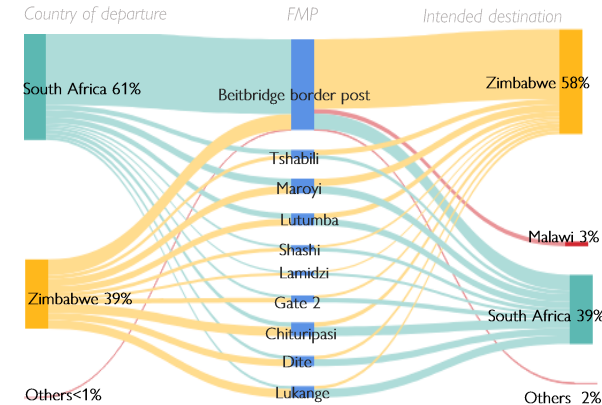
Country of departure

FMP

Intended destination

South Africa 61%

Beitbridge border post

Zimbabwe 58%

Tshabili

Maroyi

Lutumba

Malawi 3%

Shashi

Lamidzi

Zimbabwe 39%

Gate 2

South Africa 39%

Chituripasi

Dite

Others<1%

Lukange

Others 2%